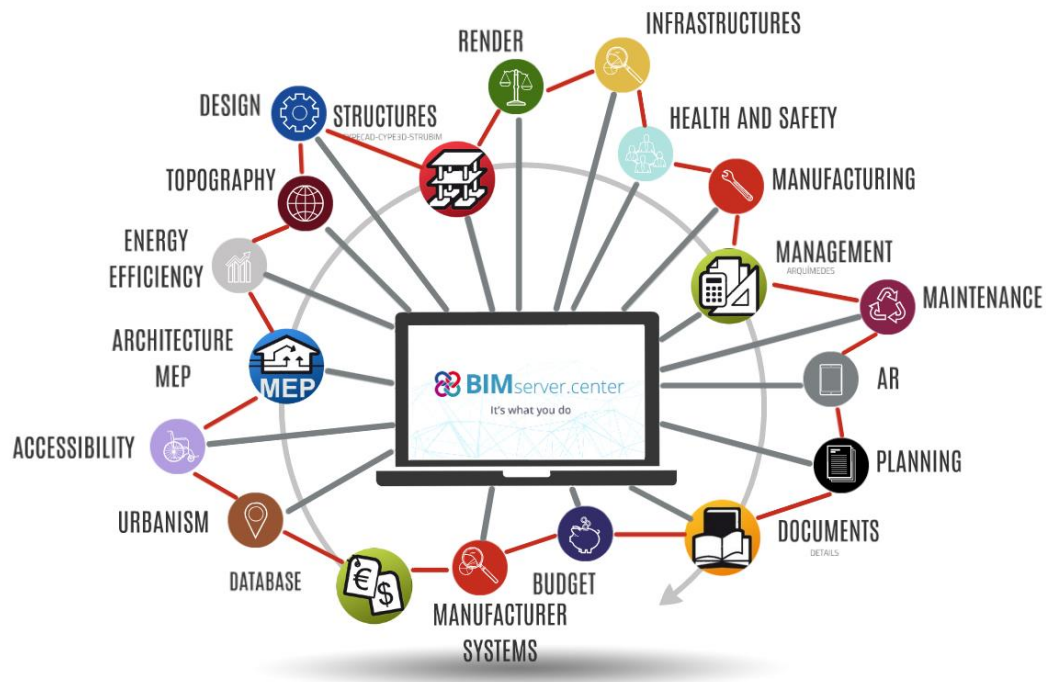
RENDER

INFRASTRUCTURES

DESIGN

STRUCTURES
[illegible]CAD-CYPE3D-STRUBIM

HEALTH AND SAFETY

TOPOGRAPHY

MANUFACTURING

ENERGY EFFICIENCY

MANAGEMENT
ARQUÍMEDES

MAINTENANCE

ARCHITECTURE MEP

MEP

BIMserver.center
It's what you do

AR

ACCESSIBILITY

PLANNING

URBANISM

DOCUMENTS
DETAILS

DATABASE

BUDGET

MANUFACTURER SYSTEMS